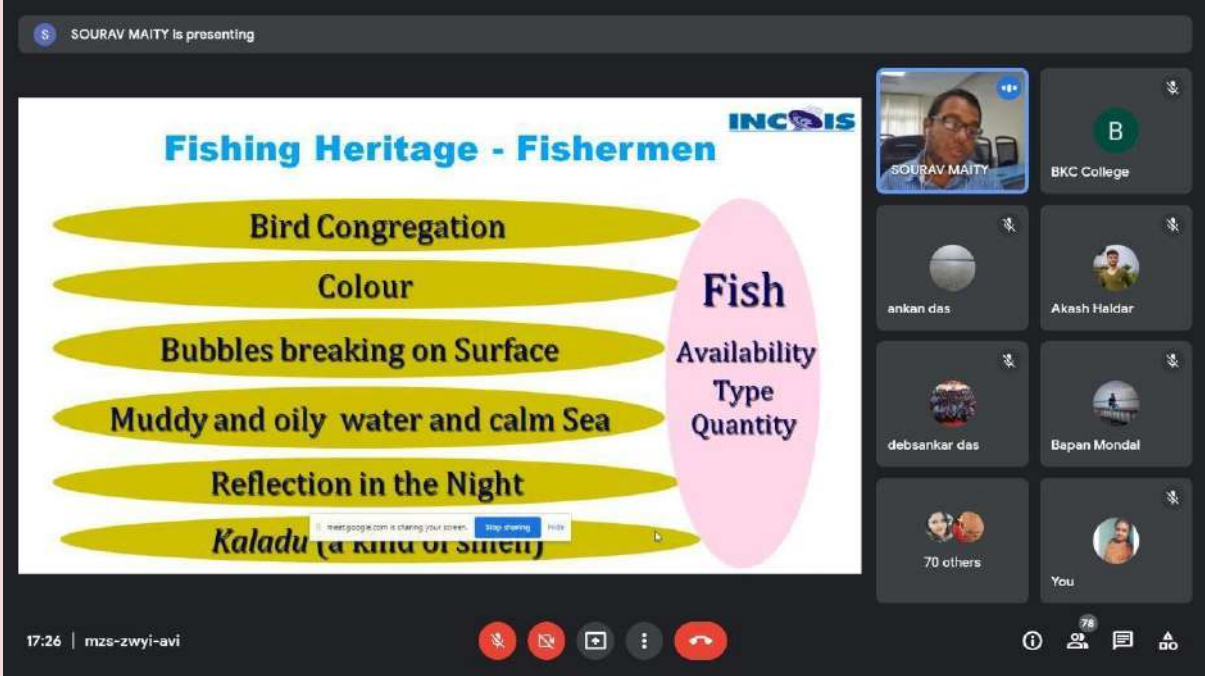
S SOURAV MAITY is presenting

INCOIS

Fishing Heritage - Fishermen

Bird Congregation

Colour

Bubbles breaking on Surface

Muddy and oily water and calm Sea

Reflection in the Night

Kaladu (a kind of smell)

meet.google.com is sharing your screen. Stop sharing Hide

Fish

Availability
Type
Quantity

SOURAV MAITY

B
BKC College

ankan das

Akash Haldar

debsankar das

Bapan Mondal

70 others

You

17:26 | mzs-zwyi-avi

78